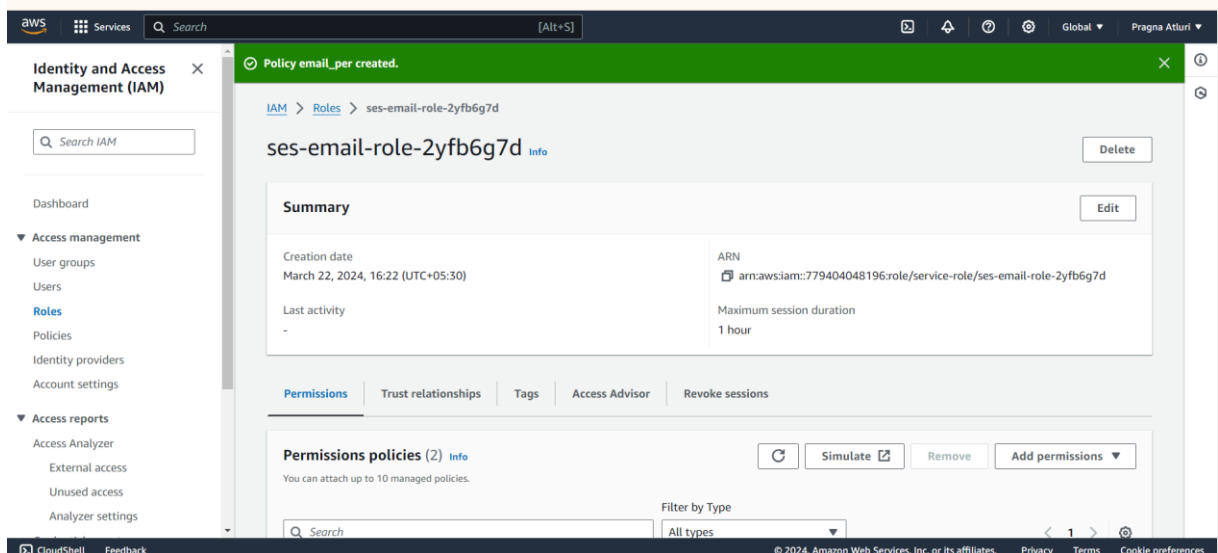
aws Services Search [Alt+S] Global ▼ Pragna Atluri ▼

Identity and Access Management (IAM) ×

Search IAM

Dashboard

▼ Access management

User groups

Users

Roles

Policies

Identity providers

Account settings

▼ Access reports

Access Analyzer

External access

Unused access

Analyzer settings

Policy email_per created. ×

IAM > Roles > ses-email-role-2yfb6g7d

ses-email-role-2yfb6g7d Info

Delete

Summary

Edit

Creation date

March 22, 2024, 16:22 (UTC+05:30)

ARN

arn:aws:iam::779404048196:role/service-role/ses-email-role-2yfb6g7d

Last activity

-

Maximum session duration

1 hour

Permissions Trust relationships Tags Access Advisor Revoke sessions

Permissions policies (2) Info

You can attach up to 10 managed policies.

Simulate Remove Add permissions ▼

Filter by Type

Search

All types ▼

< 1 >

CloudShell Feedback © 2024, Amazon Web Services, Inc. or its affiliates. Privacy Terms Cookie preferences